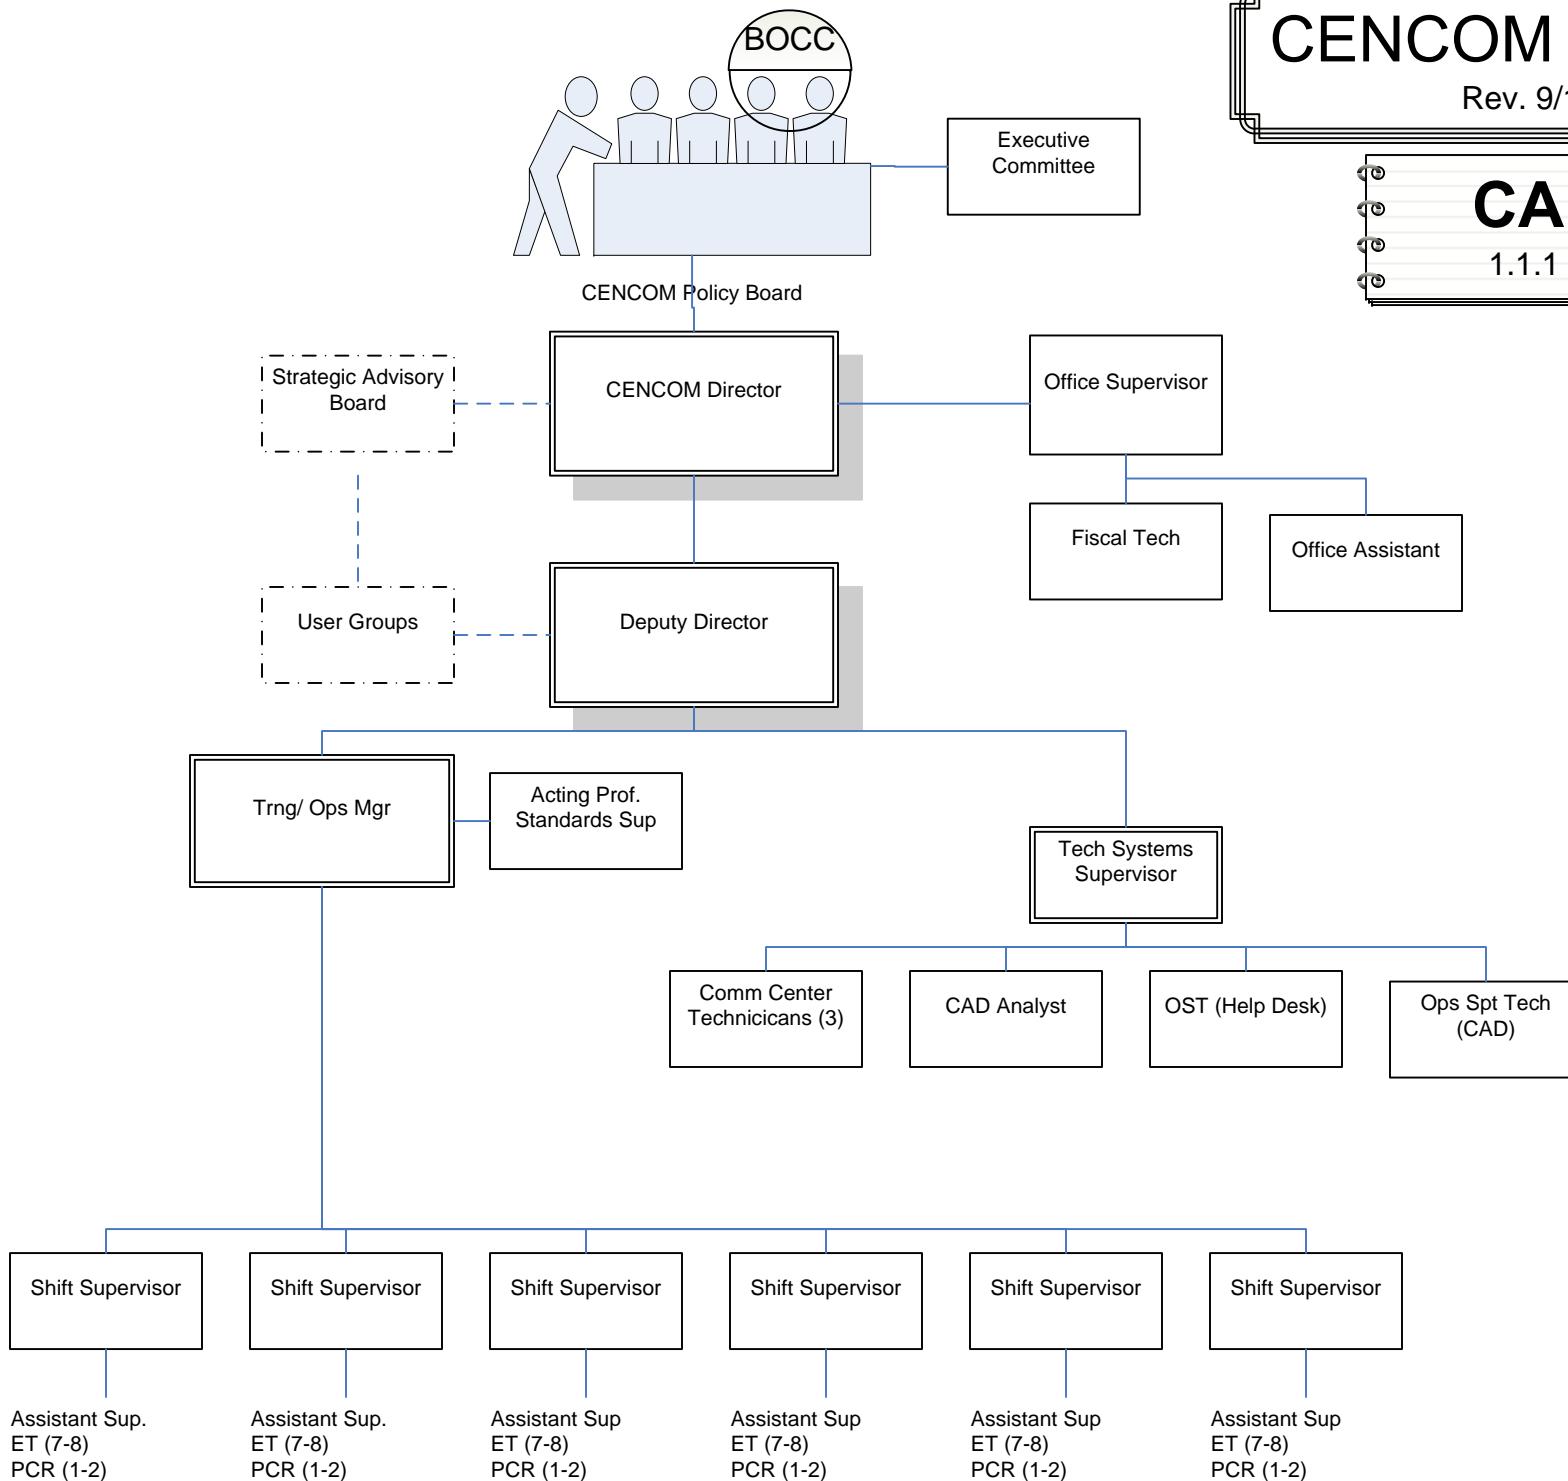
CENCOM

Rev. 9/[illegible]

CA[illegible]

1.1.1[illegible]

BOCC

Executive Committee

CENCOM Policy Board

Strategic Advisory Board

CENCOM Director

Office Supervisor

Fiscal Tech

Office Assistant

User Groups

Deputy Director

Trng/ Ops Mgr

Acting Prof. Standards Sup

Tech Systems Supervisor

Comm Center Technicians (3)

CAD Analyst

OST (Help Desk)

Ops Spt Tech (CAD)

Shift Supervisor

Shift Supervisor

Shift Supervisor

Shift Supervisor

Shift Supervisor

Shift Supervisor

Assistant Sup.
ET (7-8)
PCR (1-2)

Assistant Sup.
ET (7-8)
PCR (1-2)

Assistant Sup
ET (7-8)
PCR (1-2)

Assistant Sup
ET (7-8)
PCR (1-2)

Assistant Sup
ET (7-8)
PCR (1-2)

Assistant Sup
ET (7-8)
PCR (1-2)